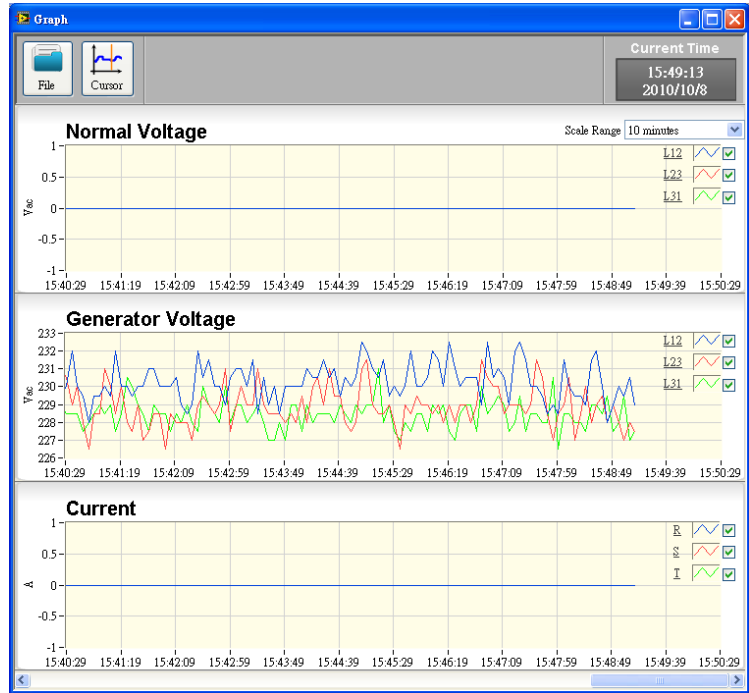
Graph

File

Cursor

Current Time
15:49:13
2010/10/8

Normal Voltage

Scale Range 10 minutes

Vac

1
0.5
0
-0.5
-1

15:40:29 15:41:19 15:42:09 15:42:59 15:43:49 15:44:39 15:45:29 15:46:19 15:47:09 15:47:59 15:48:49 15:49:39 15:50:29

L12
L23
L31

Generator Voltage

Vac

233
232
231
230
229
228
227
226

15:40:29 15:41:19 15:42:09 15:42:59 15:43:49 15:44:39 15:45:29 15:46:19 15:47:09 15:47:59 15:48:49 15:49:39 15:50:29

L12
L23
L31

Current

A

1
0.5
0
-0.5
-1

15:40:29 15:41:19 15:42:09 15:42:59 15:43:49 15:44:39 15:45:29 15:46:19 15:47:09 15:47:59 15:48:49 15:49:39 15:50:29

R
S
T